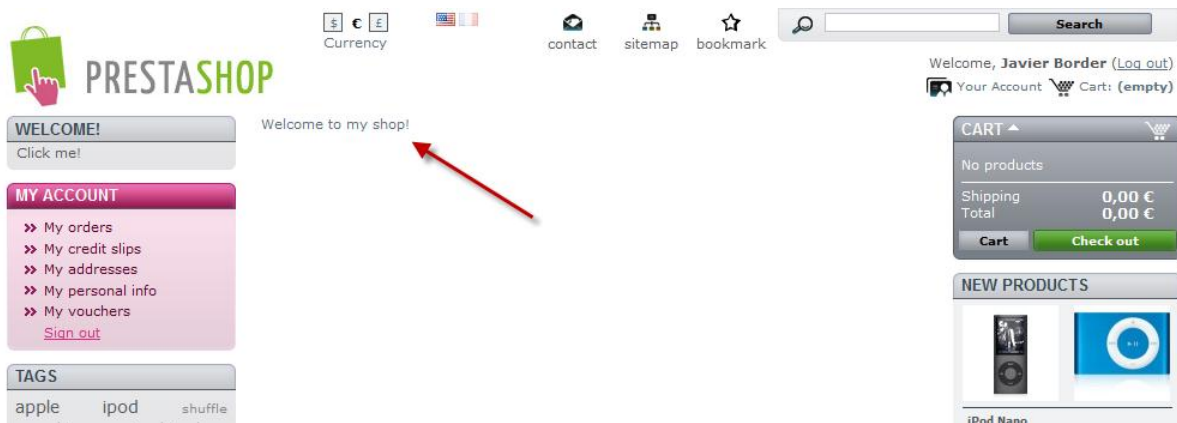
PRESTASHOP

$ € £
Currency

contact sitemap bookmark

Search

Welcome, Javier Border (Log out)
Your Account Cart: (empty)

WELCOME!
Click me!

MY ACCOUNT
» My orders
» My credit slips
» My addresses
» My personal info
» My vouchers
Sign out

TAGS
apple ipod shuffle

Welcome to my shop!

CART
No products
Shipping 0,00 €
Total 0,00 €
Cart Check out

NEW PRODUCTS
iPod Nano